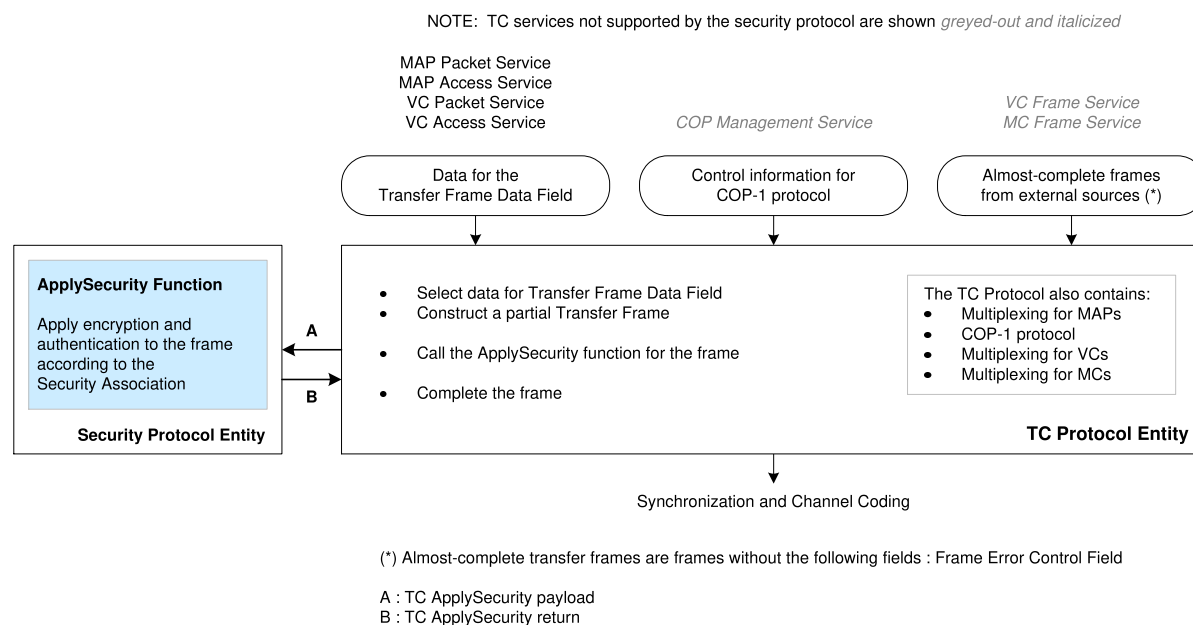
NOTE: TC services not supported by the security protocol are shown *greyed-out and italicized*

MAP Packet Service
MAP Access Service
VC Packet Service
VC Access Service

*COP Management Service*

*VC Frame Service*
*MC Frame Service*

Data for the Transfer Frame Data Field

Control information for COP-1 protocol

Almost-complete frames from external sources (*)

**ApplySecurity Function**

Apply encryption and authentication to the frame according to the Security Association

**Security Protocol Entity**

A

B

- Select data for Transfer Frame Data Field
- Construct a partial Transfer Frame
- Call the ApplySecurity function for the frame
- Complete the frame

The TC Protocol also contains:
- Multiplexing for MAPs
- COP-1 protocol
- Multiplexing for VCs
- Multiplexing for MCs

**TC Protocol Entity**

Synchronization and Channel Coding

(*) Almost-complete transfer frames are frames without the following fields : Frame Error Control Field

A : TC ApplySecurity payload
B : TC ApplySecurity return